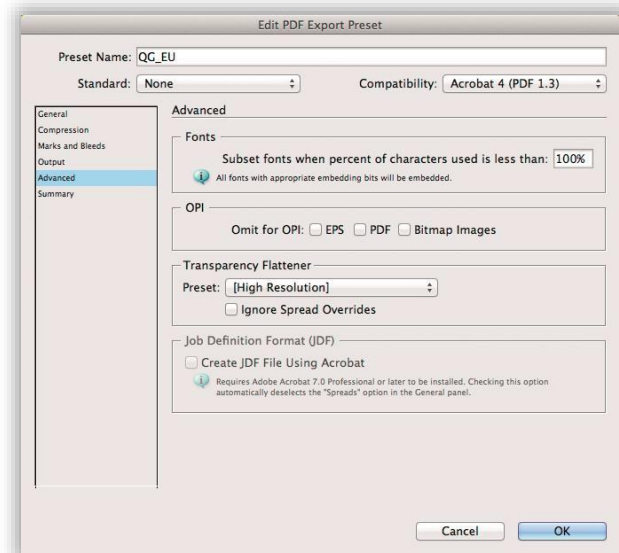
Edit PDF Export Preset

Preset Name: QG_EU

Standard: None

Compatibility: Acrobat 4 (PDF 1.3)

General
Compression
Marks and Bleeds
Output
Advanced
Summary

Advanced

Fonts

Subset fonts when percent of characters used is less than: 100%

All fonts with appropriate embedding bits will be embedded.

OPI

Omit for OPI: EPS PDF Bitmap Images

Transparency Flattener

Preset: [High Resolution]

Ignore Spread Overrides

Job Definition Format (JDF)

Create JDF File Using Acrobat

Requires Adobe Acrobat 7.0 Professional or later to be installed. Checking this option automatically deselects the "Spreads" option in the General panel.

Cancel OK